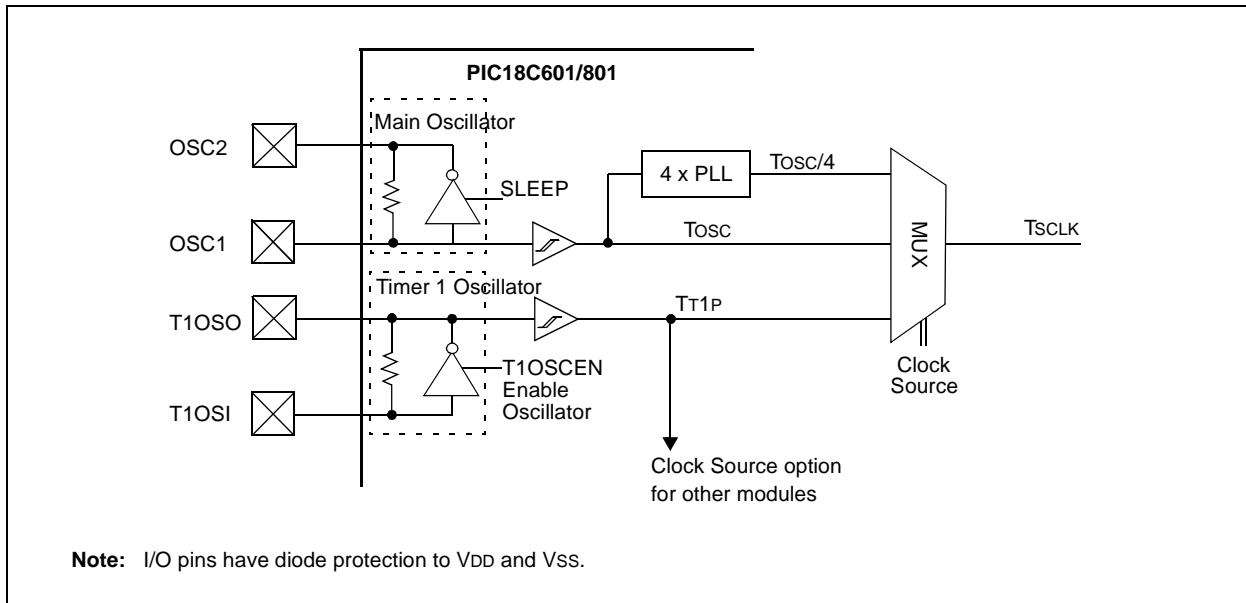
PIC18C601/801

Main Oscillator

OSC2

SLEEP

OSC1

4 x PLL

TOSC/4

TOSC

MUX

TSCLK

Timer 1 Oscillator

T1OSO

TT1P

T1OSCEN Enable Oscillator

T1OSI

Clock Source

Clock Source option for other modules

**Note:** I/O pins have diode protection to VDD and VSS.